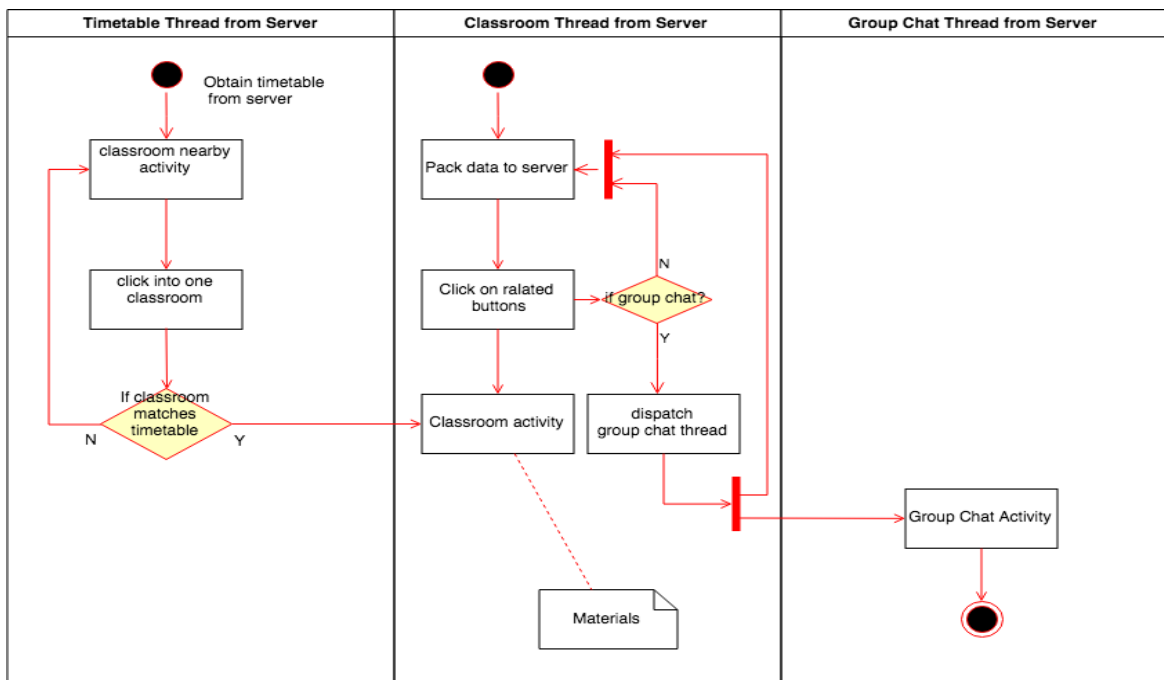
Timetable Thread from Server

Obtain timetable from server

classroom nearby activity

click into one classroom

If classroom matches timetable

N

Y

Classroom Thread from Server

Pack data to server

Click on ralated buttons

if group chat?

N

Y

Classroom activity

dispatch group chat thread

Materials

Group Chat Thread from Server

Group Chat Activity